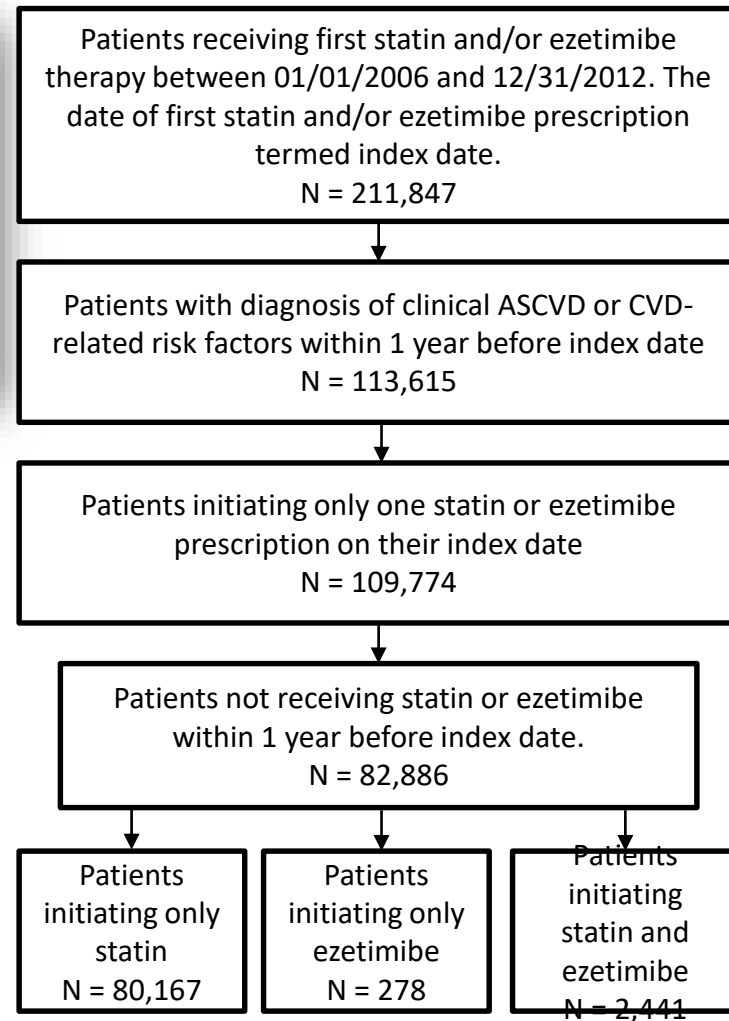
Patients receiving first statin and/or ezetimibe therapy between 01/01/2006 and 12/31/2012. The date of first statin and/or ezetimibe prescription termed index date.
N = 211,847

Patients with diagnosis of clinical ASCVD or CVD-related risk factors within 1 year before index date
N = 113,615

Patients initiating only one statin or ezetimibe prescription on their index date
N = 109,774

Patients not receiving statin or ezetimibe within 1 year before index date.
N = 82,886

Patients initiating only statin
N = 80,167

Patients initiating only ezetimibe
N = 278

Patients initiating statin and ezetimibe
N = 2,441